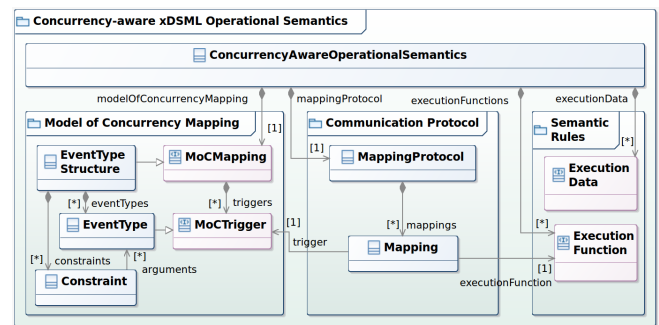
Concurrency-aware xDSML Operational Semantics

ConcurrencyAwareOperationalSemantics

modelOfConcurrencyMapping

mappingProtocol

executionFunctions

executionData

Model of Concurrency Mapping

[1]

EventType Structure

MoCMapping

[*] eventTypes

triggers

EventType

MoCTrigger

[1]

[*] constraints

[*] arguments

Constraint

Communication Protocol

[1]

MappingProtocol

[*] mappings

trigger

Mapping

executionFunction

Semantic Rules

[*]

Execution Data

[*]

Execution Function

[1]